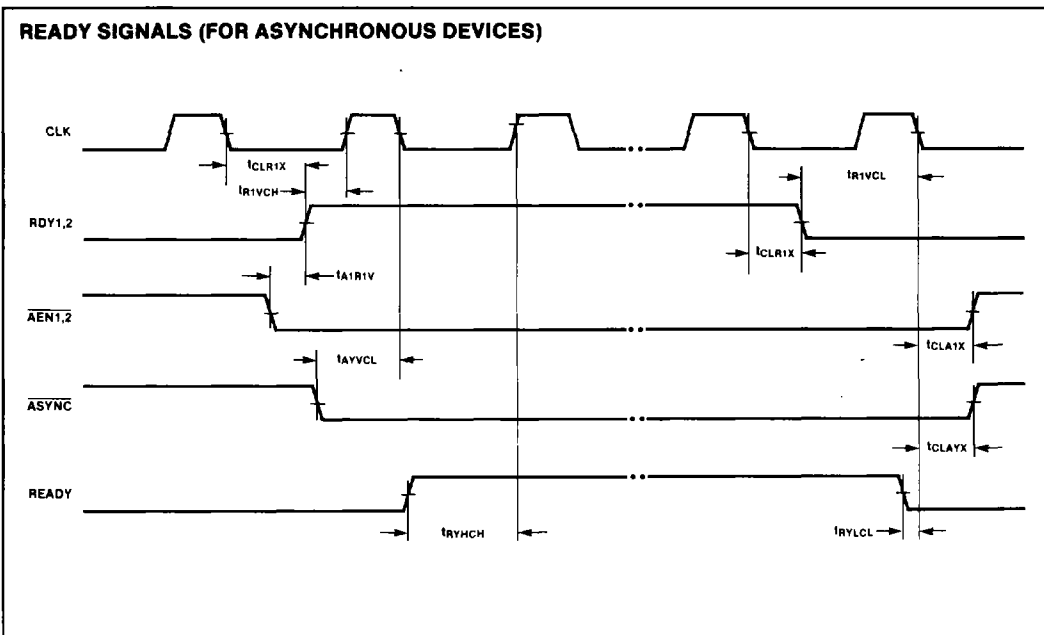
READY SIGNALS (FOR ASYNCHRONOUS DEVICES)

CLK

$t_{CLR1X}$

$t_{R1VCH}$

$t_{R1VCL}$

RDY1,2

$t_{CLR1X}$

$t_{A1R1V}$

$\overline{AEN1,2}$

$t_{AYVCL}$

$t_{CLA1X}$

$\overline{ASYNC}$

$t_{CLAYX}$

READY

$t_{RYHCH}$

$t_{RYLCL}$